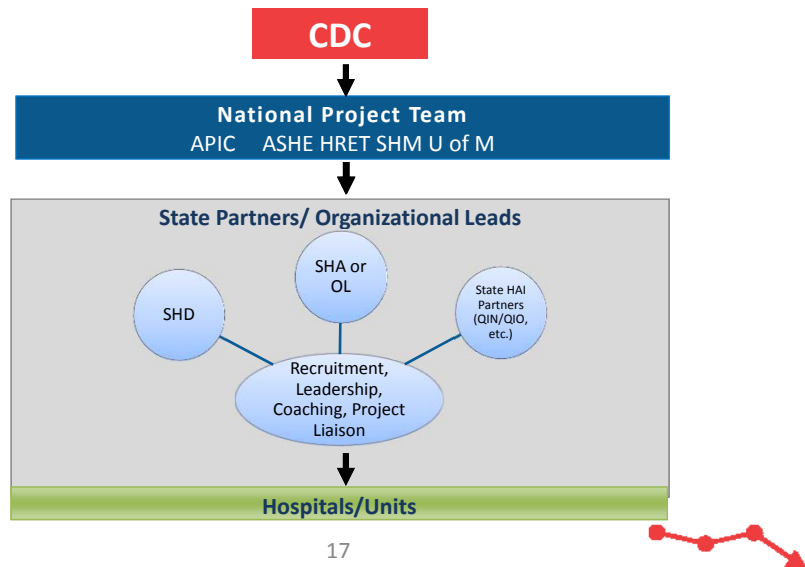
CDC

National Project Team
APIC ASHE HRET SHM U of M

State Partners/ Organizational Leads

SHA or OL

SHD

State HAI Partners (QIN/QIO, etc.)

Recruitment, Leadership, Coaching, Project Liaison

Hospitals/Units

17